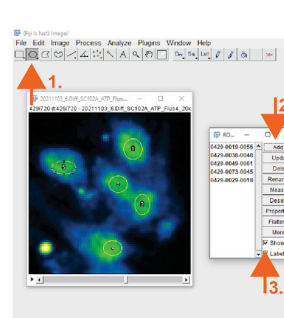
(Fiji Is Just) ImageJ

File Edit Image Process Analyze Plugins Window Help

1.

20211103_6/Diff_SC102A_ATP_Fluo4... 20211103_6/Diff_SC102A_ATP_Fluo4_20x

429/720 @ 429/720

2

RO...

0420-0010-0058
0420-0036-0048
0420-0049-0061
0420-0073-0045
0420-0020-0018

Add
Upd
Dele
Rena
Meas
Dese
Prope
Flatt
More
Show
Label

3.